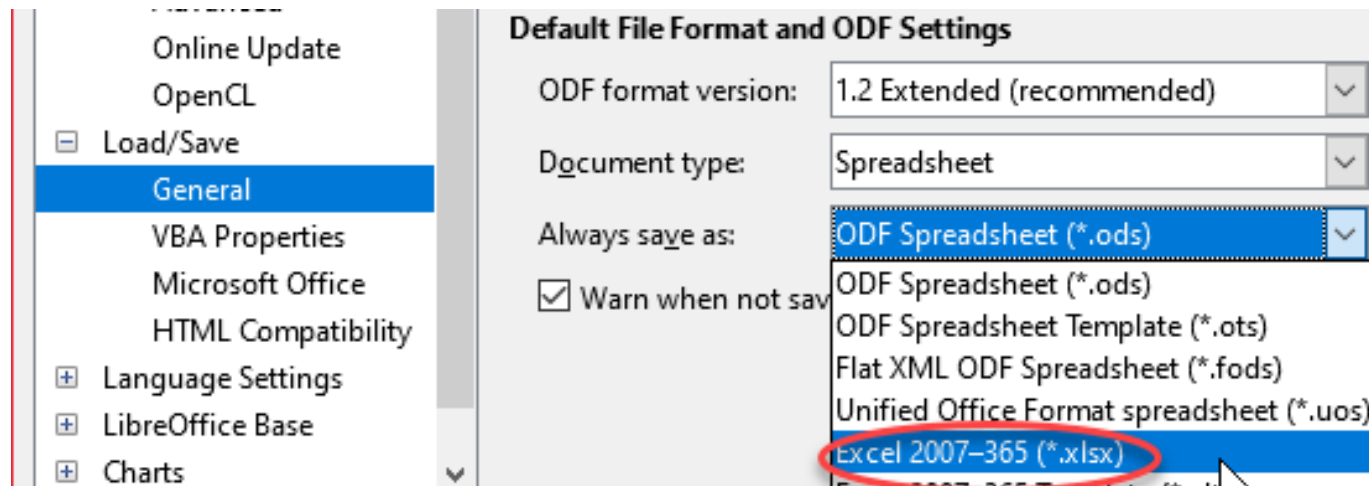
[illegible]
Online Update
OpenCL
Load/Save
General
VBA Properties
Microsoft Office
HTML Compatibility
Language Settings
LibreOffice Base
Charts

Default File Format and ODF Settings

ODF format version: 1.2 Extended (recommended)

Document type: Spreadsheet

Always save as: ODF Spreadsheet (*.ods)

Warn when not sav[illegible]

ODF Spreadsheet (*.ods)
ODF Spreadsheet Template (*.ots)
Flat XML ODF Spreadsheet (*.fods)
Unified Office Format spreadsheet (*.uos)
Excel 2007–365 (*.xlsx)
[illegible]